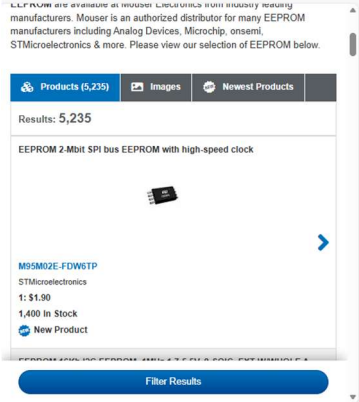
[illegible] are available at Mouser Electronics from industry leading manufacturers. Mouser is an authorized distributor for many EEPROM manufacturers including Analog Devices, Microchip, onsemi, STMicroelectronics & more. Please view our selection of EEPROM below.

Products (5,235)
Images
Newest Products

Results: 5,235

EEPROM 2-Mbit SPI bus EEPROM with high-speed clock

M95M02E-FDW6TP
STMicroelectronics
1: $1.90
1,400 In Stock
New Product

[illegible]

Filter Results